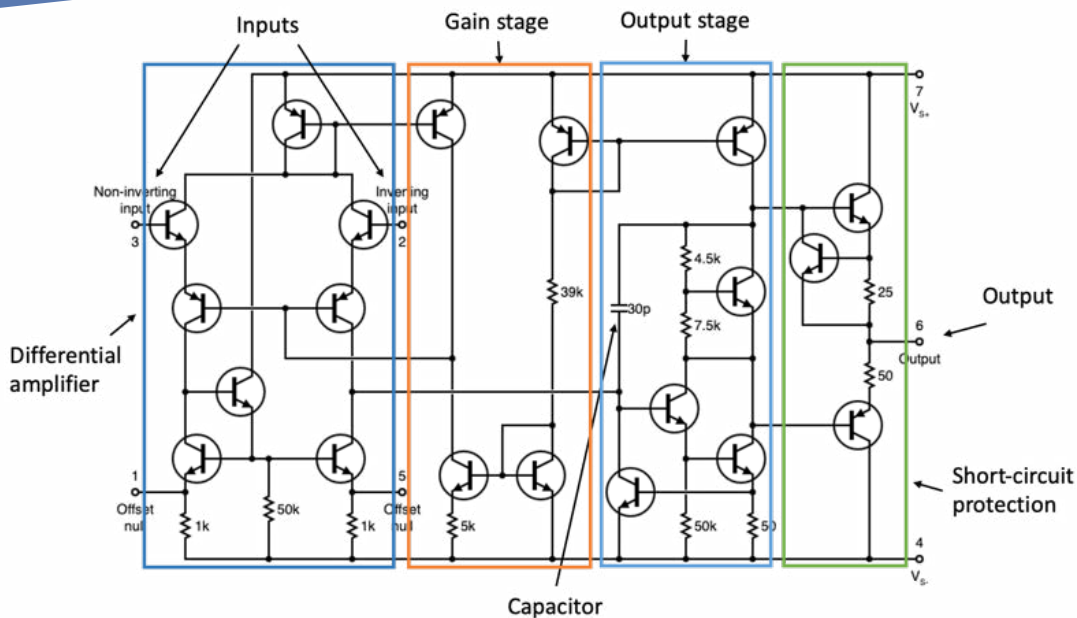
Inputs

Gain stage

Output stage

7
$V_{S+}$

Non-inverting input
3

Inverting input
2

4.5k

39k

25

Output

30p

7.5k

6
Output

Differential amplifier

50

1
Offset null

50k

5
Offset null

1k

1k

5k

50k

50

Short-circuit protection

4
$V_{S-}$

Capacitor